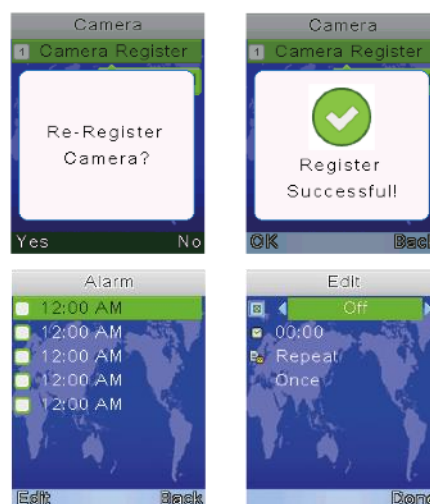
Camera
1 Camera Register
Re-Register Camera?
Yes No

Camera
1 Camera Register
Register Successful!
OK Back

Alarm
12:00 AM
12:00 AM
12:00 AM
12:00 AM
12:00 AM
Edit Back

Edit
Off
00:00
Repeat
Once
Done